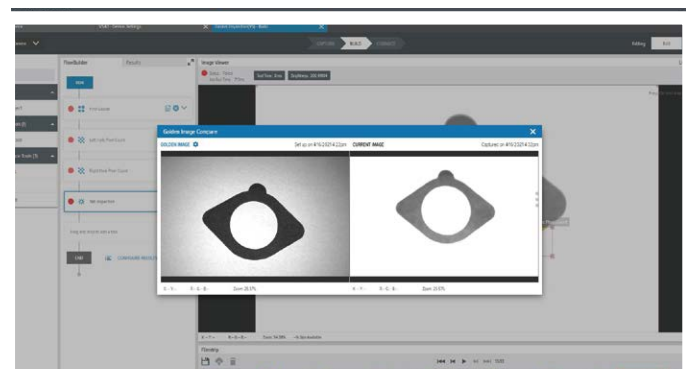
CAPTURE BUILD CONNECT

FlowBuilder Results

Image Viewer

Golden Image Compare

GOLDEN IMAGE

Set up on 4/16 2:52:14 2:22pm

CURRENT IMAGE

Captured on 4/16 2:52:14 2:22pm

X: - Y: -

R: - G: - B: -

Zoom 28.37%

X: - Y: -

R: - G: - B: -

Zoom 28.55%

Filmstrip

COMPARE RESULTS